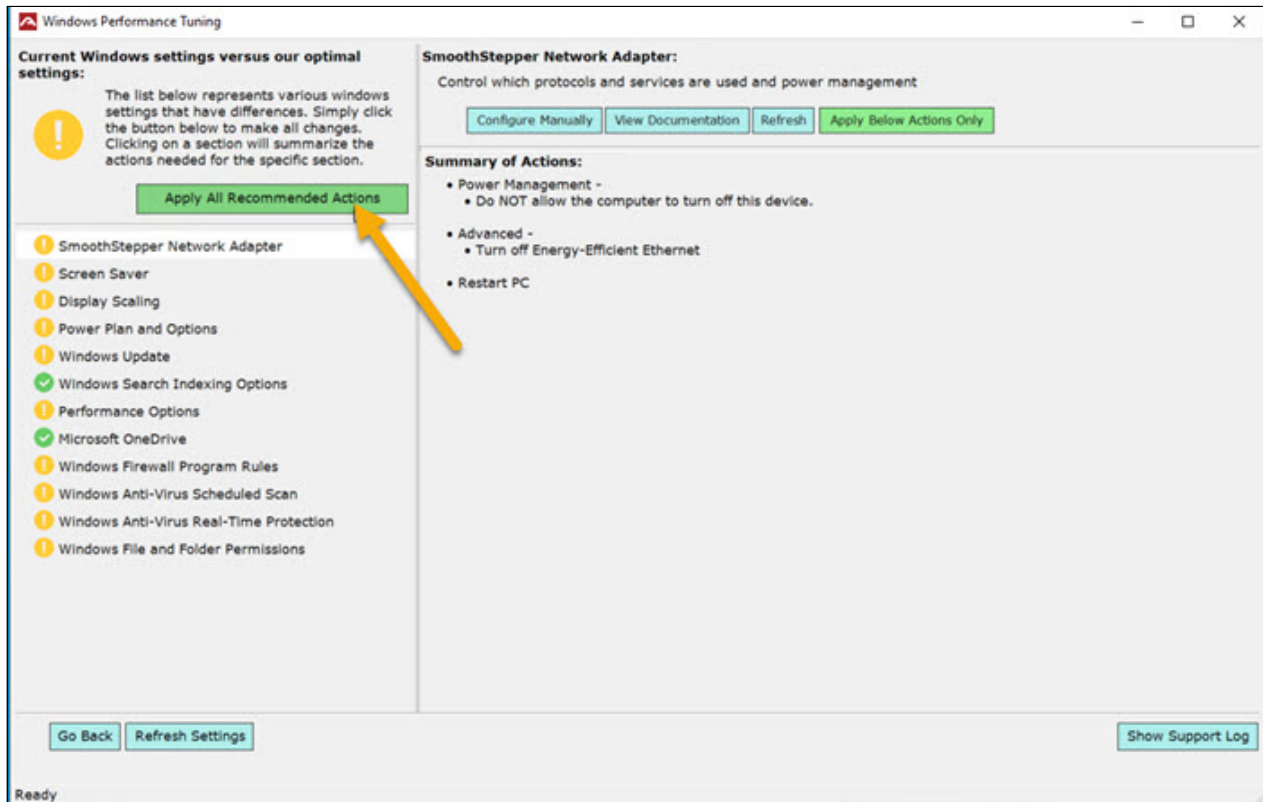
Windows Performance Tuning

Current Windows settings versus our optimal settings:

The list below represents various windows settings that have differences. Simply click the button below to make all changes. Clicking on a section will summarize the actions needed for the specific section.

Apply All Recommended Actions

SmoothStepper Network Adapter
Screen Saver
Display Scaling
Power Plan and Options
Windows Update
Windows Search Indexing Options
Performance Options
Microsoft OneDrive
Windows Firewall Program Rules
Windows Anti-Virus Scheduled Scan
Windows Anti-Virus Real-Time Protection
Windows File and Folder Permissions

SmoothStepper Network Adapter:

Control which protocols and services are used and power management

Configure Manually | View Documentation | Refresh | Apply Below Actions Only

Summary of Actions:

• Power Management -
• Do NOT allow the computer to turn off this device.

• Advanced -
• Turn off Energy-Efficient Ethernet

• Restart PC

Go Back | Refresh Settings

Show Support Log

Ready